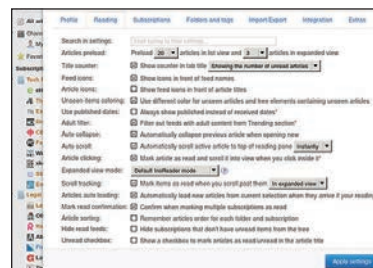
Profile Reading Subscriptions Folders and tags Import/Export Integration Extras

Search in settings:
Articles preload: Preload 20 articles in list view and 3 articles in expanded view
Title counter: Show counter in tab title Showing the number of unread articles
Feed icons: Show icons in front of feed names
Article icons: Show feed icons in front of article titles
Unseen items coloring: Use different color for unseen articles and tree elements containing unseen articles
Use published dates: Always show published instead of received dates
Adult filter: Filter out feeds with adult content from Trending section
Auto collapse: Automatically collapse previous article when opening new
Auto scroll: Automatically scroll active article to top of reading pane Instantly
Article clicking: Mark article as read and scroll it into view when you click inside it
Expanded view mode: Default Inoreader mode
Scroll tracking: Mark items as read when you scroll past them In expanded view
Articles auto loading: Automatically load new articles from current selection when they arrive if your reading pane
Mark read confirmation: Confirm when marking multiple subscriptions as read
Article sorting: Remember articles order for each folder and subscription
Hide read feeds: Hide subscriptions that don't have unread items from the tree
Unread checkbox: Show a checkbox to mark articles as read/unread in the article title

Apply settings